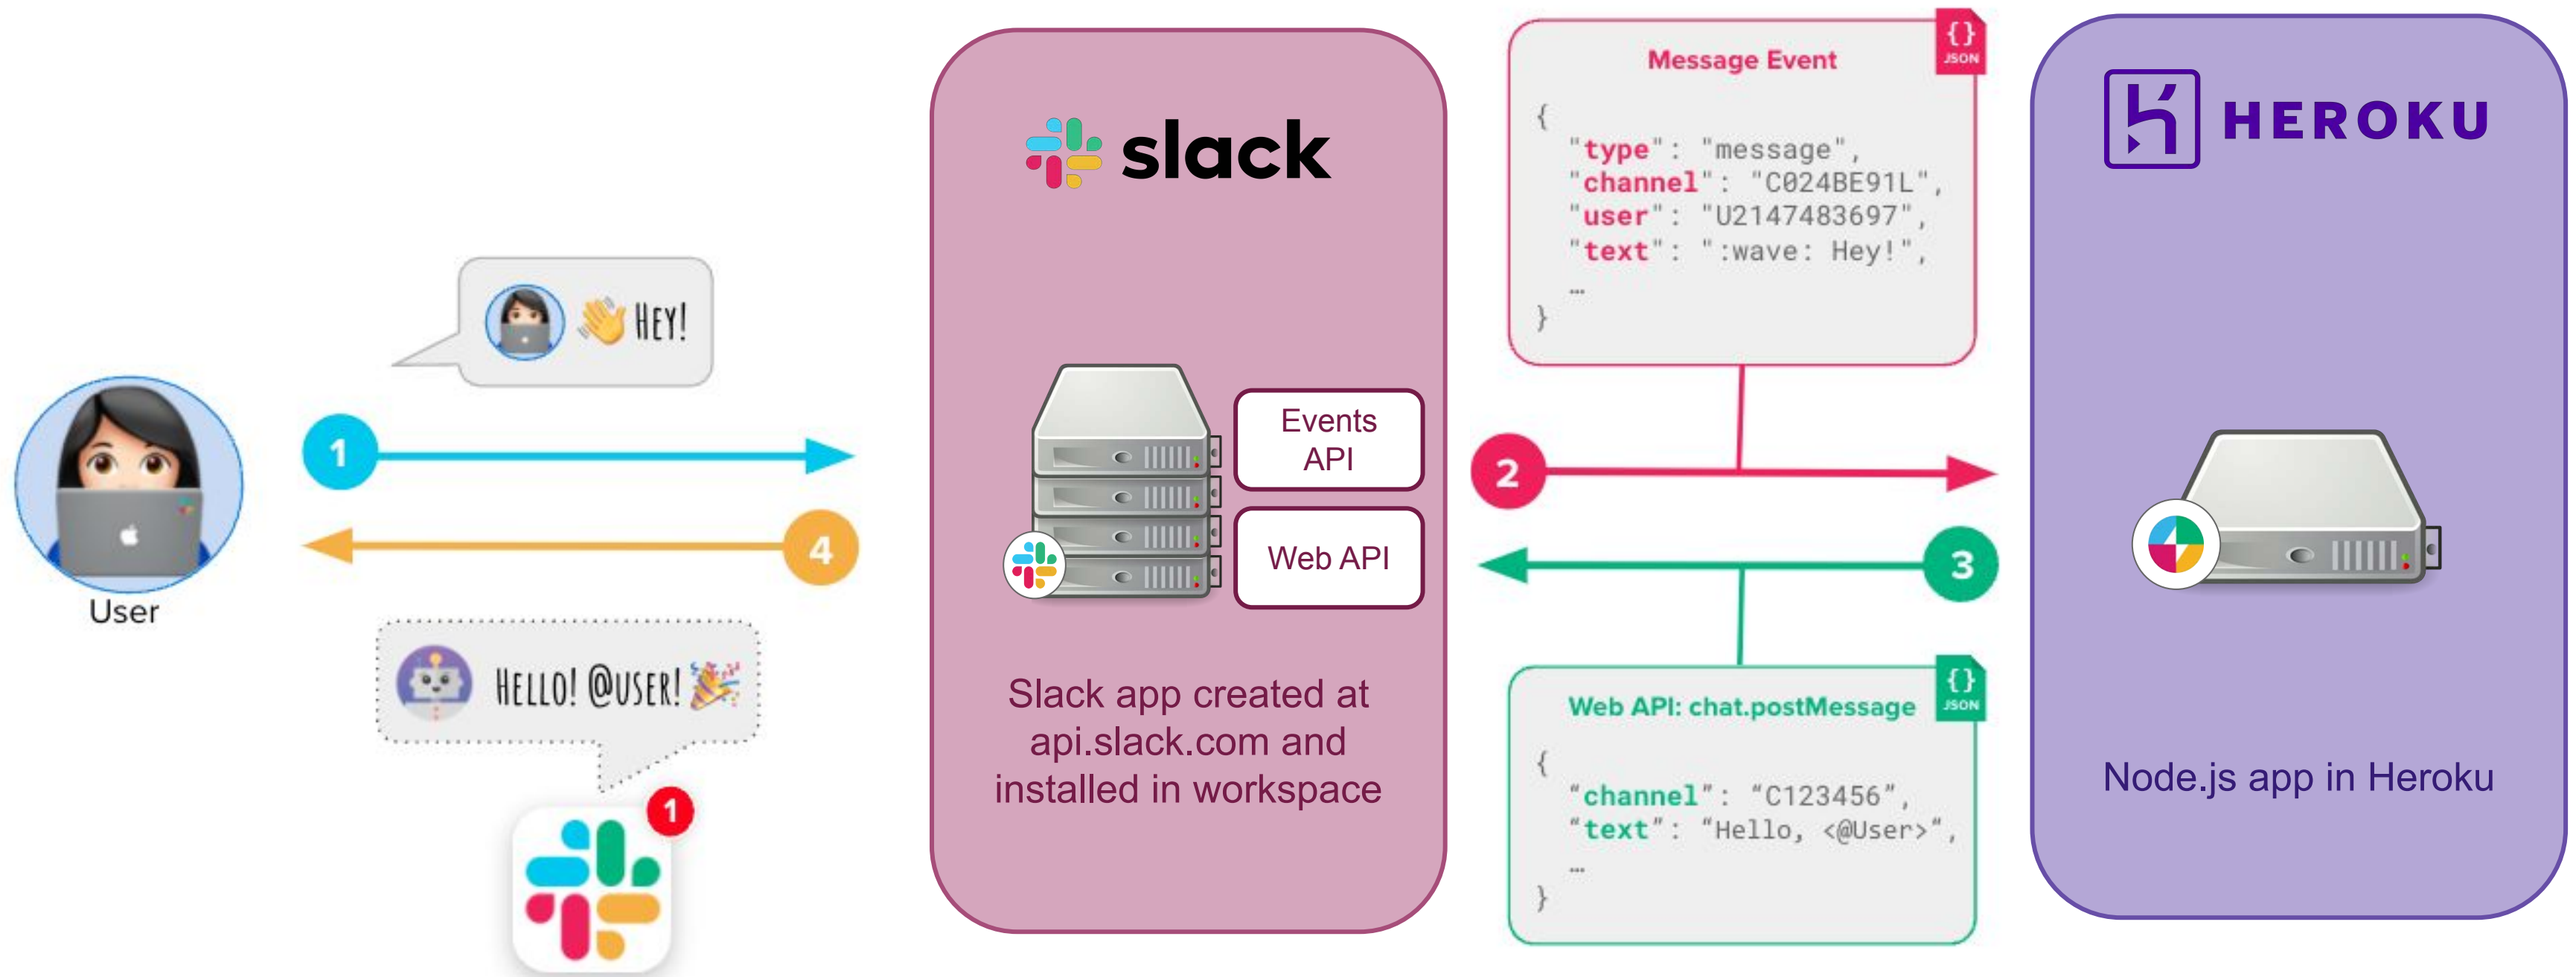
HEY!

User

1

4

HELLO! @USER!

1

slack

Events API

Web API

Slack app created at api.slack.com and installed in workspace

Message Event

{ }
JSON

{
"type": "message",
"channel": "C024BE91L",
"user": "U2147483697",
"text": ":wave: Hey!",
...
}

2

3

Web API: chat.postMessage

{ }
JSON

{
"channel": "C123456",
"text": "Hello, <@User>",
...
}

HEROKU

Node.js app in Heroku